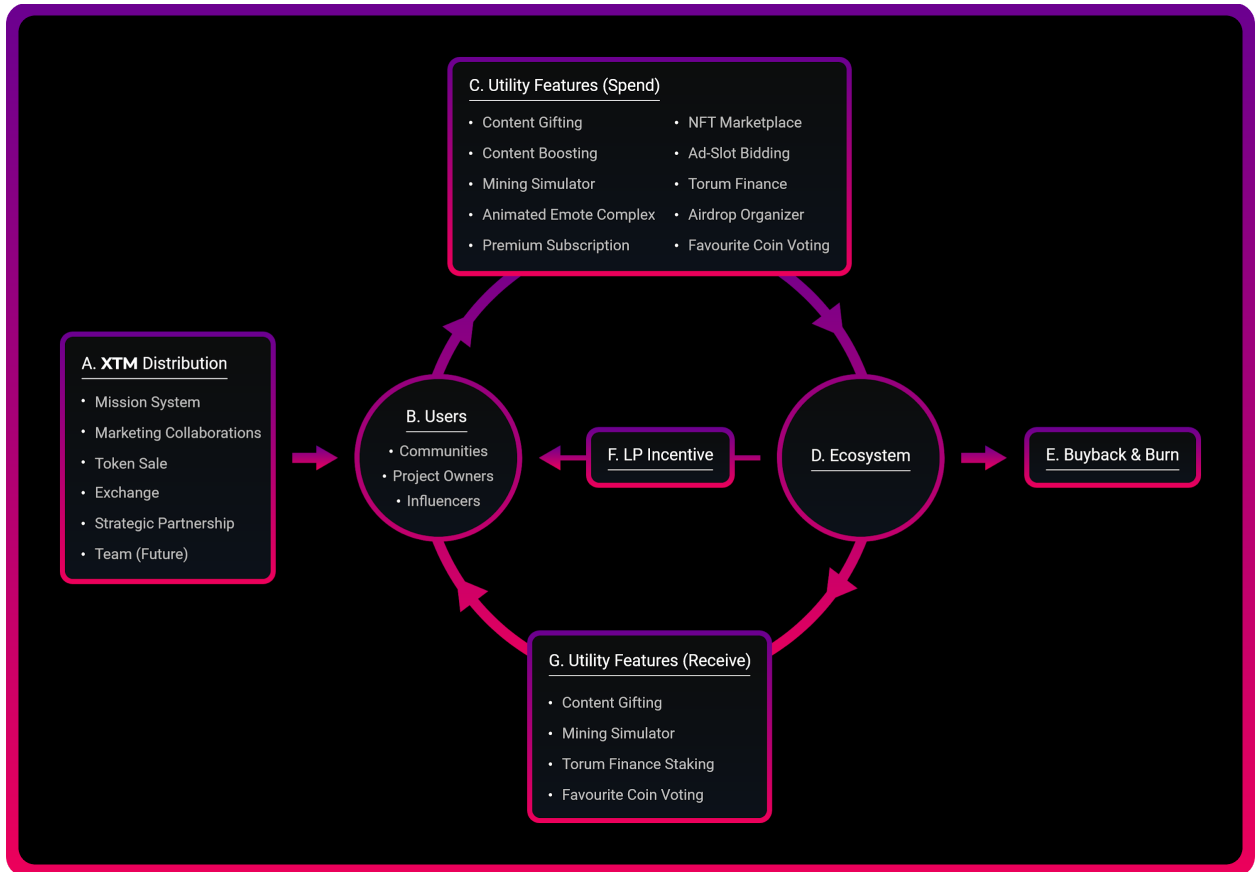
C. Utility Features (Spend)

- Content Gifting
- Content Boosting
- Mining Simulator
- Animated Emote Complex
- Premium Subscription

- NFT Marketplace
- Ad-Slot Bidding
- Torum Finance
- Airdrop Organizer
- Favourite Coin Voting

A. XTM Distribution

- Mission System
- Marketing Collaborations
- Token Sale
- Exchange
- Strategic Partnership
- Team (Future)

B. Users

- Communities
- Project Owners
- Influencers

F. LP Incentive

D. Ecosystem

E. Buyback & Burn

G. Utility Features (Receive)

- Content Gifting
- Mining Simulator
- Torum Finance Staking
- Favourite Coin Voting